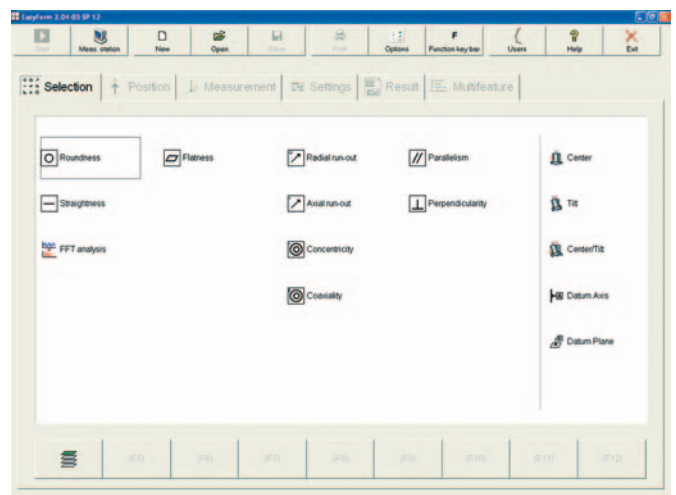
Easyform 2.04-05 SP 12

Start
Meas. station
New
Open
Save
Print
Options
Function key bar
Users
Help
Exit

Selection
Position
Measurement
Settings
Result
Multifeature

Roundness
Flatness
Radial run-out
Parallelism
Center
Straightness
Axial run-out
Perpendicularity
Tilt
FFT analysis
Concentricity
Center/Tilt
Coaxiality
Datum Axis
Datum Plane

(F5)
(F6)
(F7)
(F8)
(F9)
(F10)
(F11)
(F12)